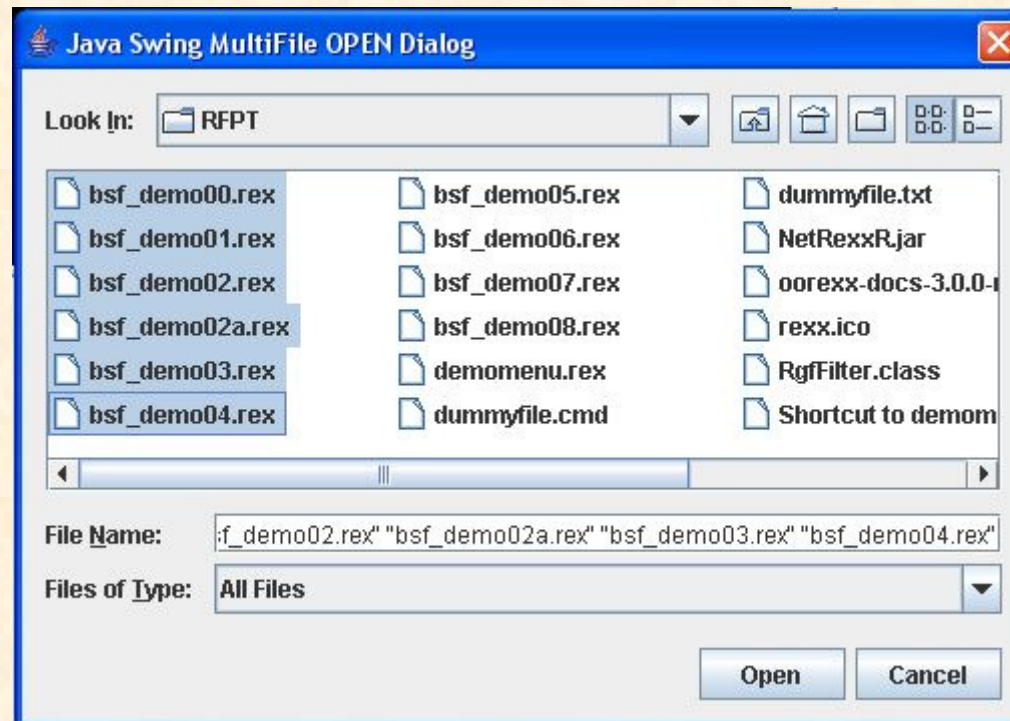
Java Swing MultiFile OPEN Dialog

Look In: RFPT

bsf_demo00.rex
bsf_demo01.rex
bsf_demo02.rex
bsf_demo02a.rex
bsf_demo03.rex
bsf_demo04.rex

bsf_demo05.rex
bsf_demo06.rex
bsf_demo07.rex
bsf_demo08.rex
demomenu.rex
dummyfile.cmd

dummyfile.txt
NetRexxR.jar
oorexx-docs-3.0.0-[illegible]
rexx.ico
RgfFilter.class
Shortcut to demom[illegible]

File Name: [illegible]f_demo02.rex" "bsf_demo02a.rex" "bsf_demo03.rex" "bsf_demo04.rex"

Files of Type: All Files

Open Cancel